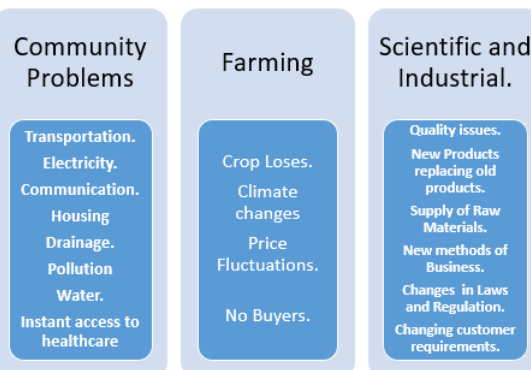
Community Problems

Transportation.
Electricity.
Communication.
Housing
Drainage.
Pollution
Water.
Instant access to healthcare

Farming

Crop Loses.
Climate changes
Price Fluctuations.
No Buyers.

Scientific and Industrial.

Quality issues.
New Products replacing old products.
Supply of Raw Materials.
New methods of Business.
Changes in Laws and Regulation.
Changing customer requirements.